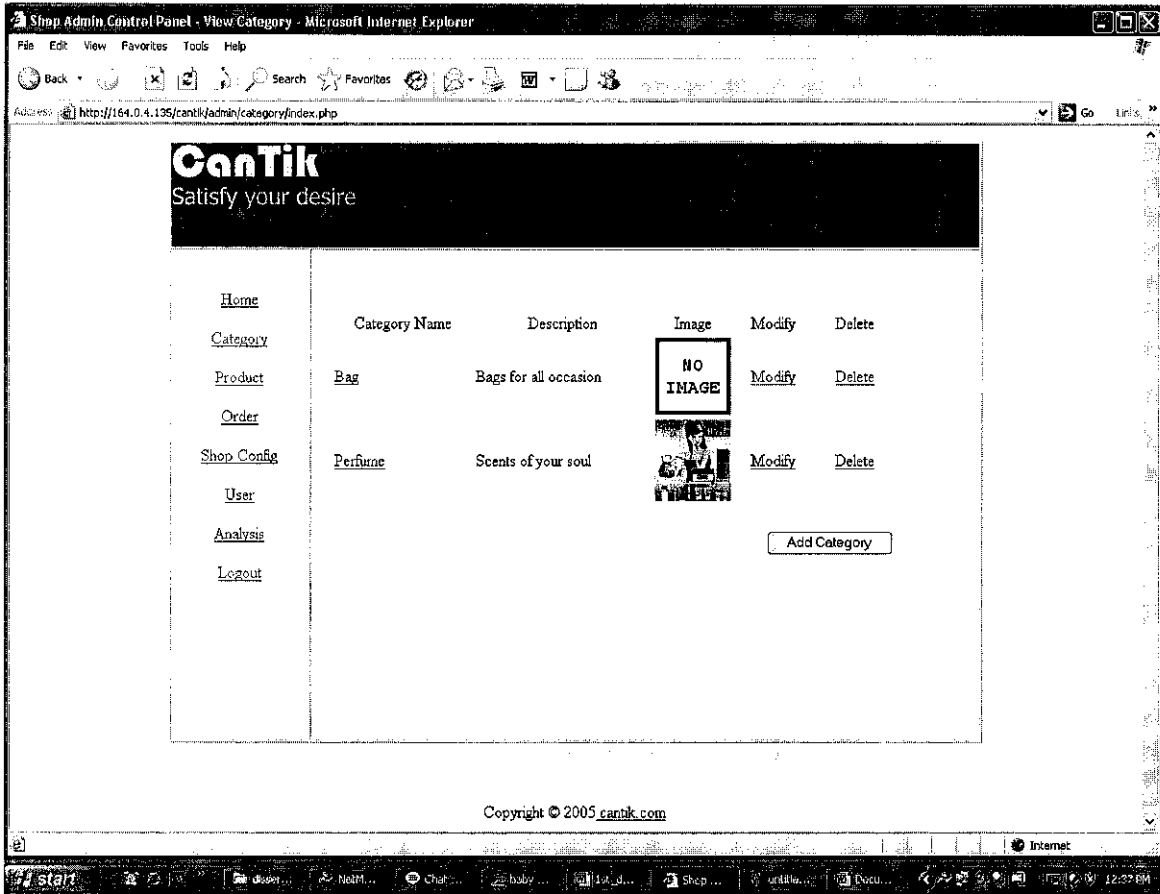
Shop Admin Control Panel - View Category - Microsoft Internet Explorer

File Edit View Favorites Tools Help

Back Search Favorites

Address http://164.0.4.135/cantik/admin/category/index.php

Go Links

CanTik
Satisfy your desire

Home
Category
Product
Order
Shop Config
User
Analysis
Logout

| Category Name | Description | Image | Modify | Delete |
|---|---|---|---|---|
| Bag | Bags for all occasion | NO IMAGE | Modify | Delete |
| Perfume | Scents of your soul | | Modify | Delete |

Add Category

Copyright © 2005 cantik.com

Internet

start

12:37 PM